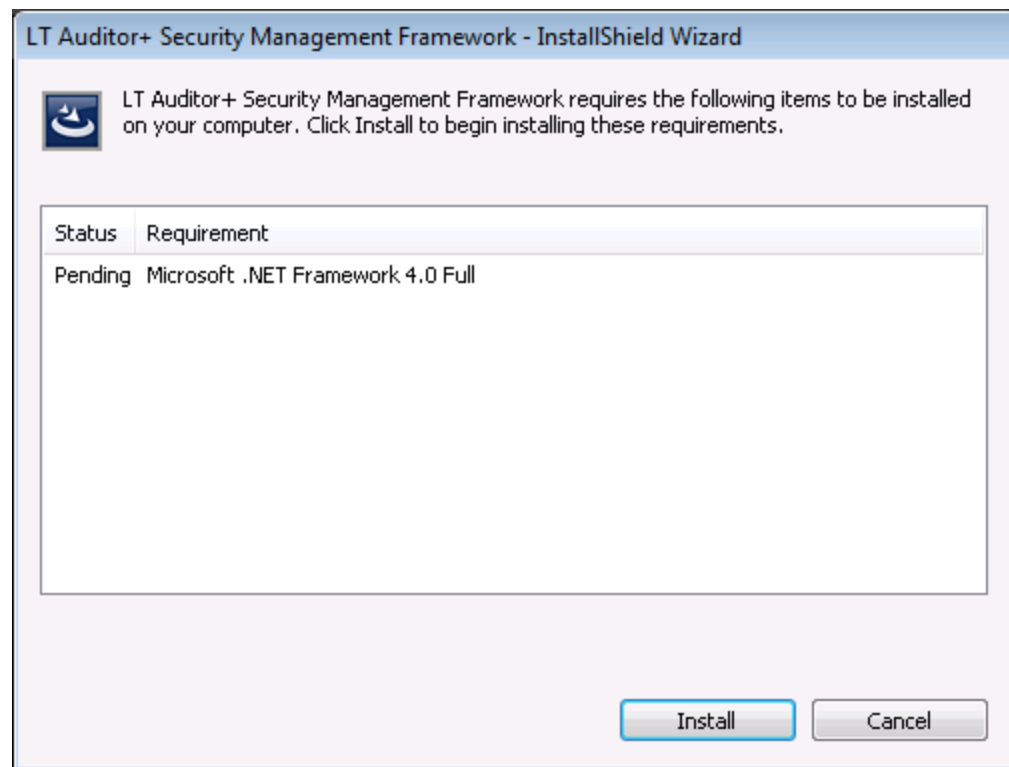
LT Auditor+ Security Management Framework - InstallShield Wizard

LT Auditor+ Security Management Framework requires the following items to be installed on your computer. Click Install to begin installing these requirements.

| Status | Requirement |
|---|---|
| Pending | Microsoft .NET Framework 4.0 Full |

Install Cancel